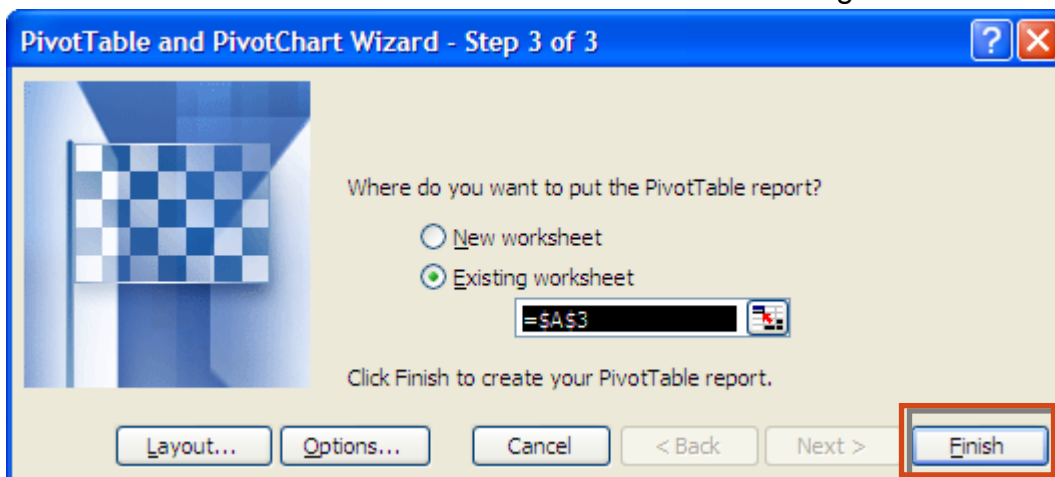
PivotTable and PivotChart Wizard - Step 3 of 3

?

Where do you want to put the PivotTable report?

New worksheet

Existing worksheet

=$A$3

Click Finish to create your PivotTable report.

Layout...

Options...

Cancel

< Back

Next >

Finish